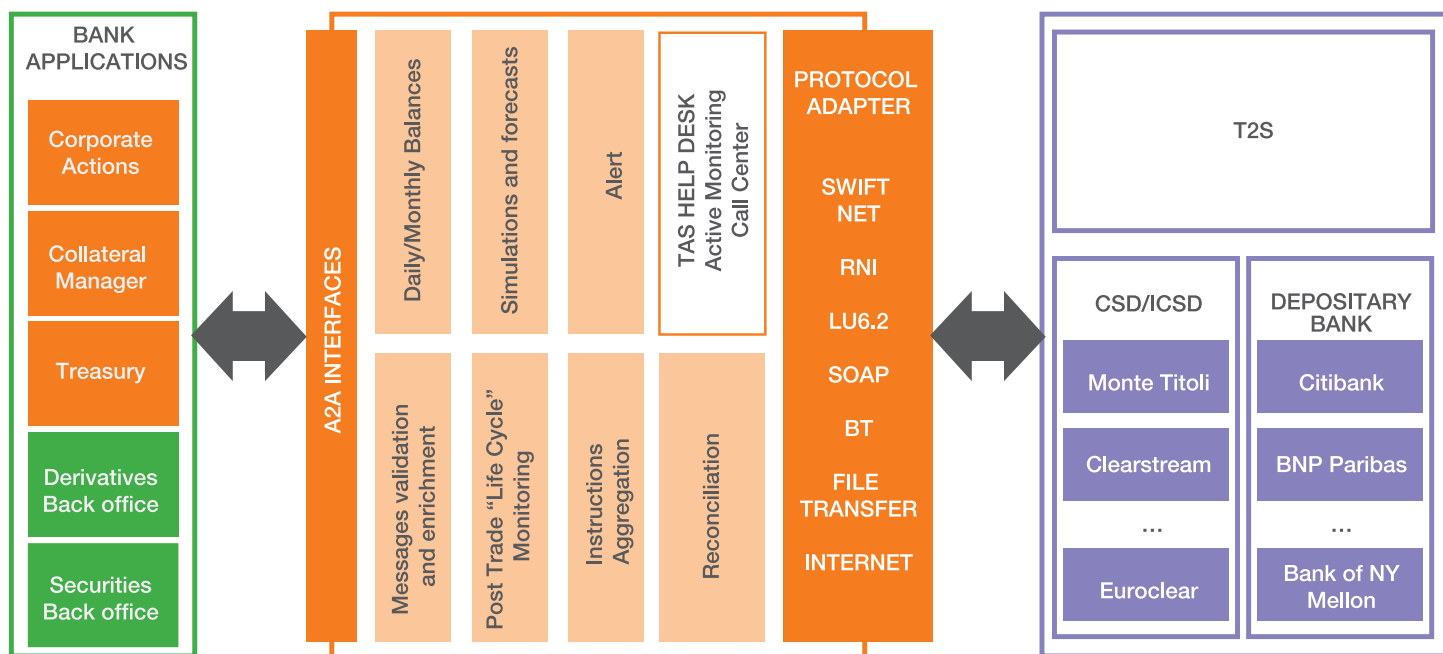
BANK APPLICATIONS

Corporate Actions

Collateral Manager

Treasury

Derivatives Back office

Securities Back office

A2A INTERFACES

Daily/Monthly Balances

Simulations and forecasts

Alert

TAS HELP DESK
Active Monitoring
Call Center

Messages validation and enrichment

Post Trade "Life Cycle" Monitoring

Instructions Aggregation

Reconciliation

PROTOCOL ADAPTER

SWIFT NET

RNI

LU6.2

SOAP

BT

FILE TRANSFER

INTERNET

T2S

CSD/ICSD

Monte Titoli

Clearstream

...

Euroclear

DEPOSITARY BANK

Citibank

BNP Paribas

...

Bank of NY Mellon